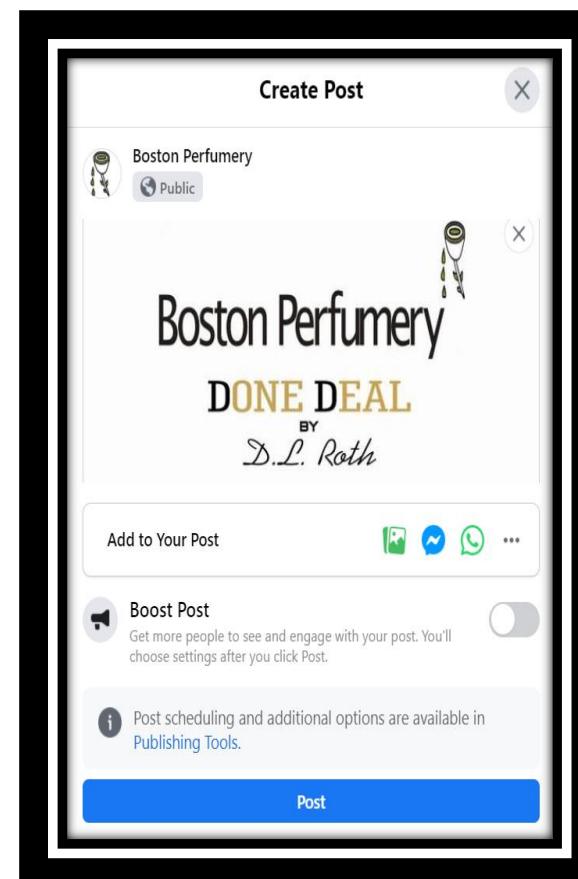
Create Post

Boston Perfumery
Public

Boston Perfumery

DONE DEAL
BY
D.L. Roth

Add to Your Post

Boost Post
Get more people to see and engage with your post. You'll choose settings after you click Post.

Post scheduling and additional options are available in Publishing Tools.

Post